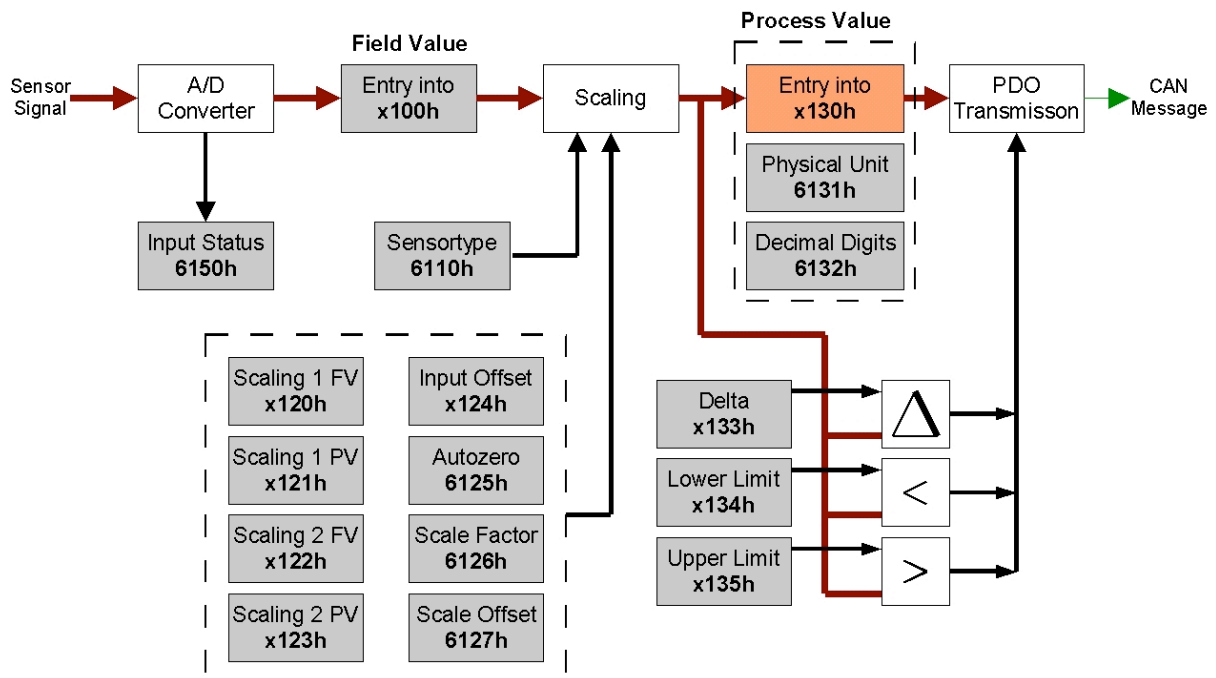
Field Value

Process Value

Sensor Signal

A/D Converter

Entry into **x100h**

Scaling

Entry into **x130h**

PDO Transmisson

CAN Message

Physical Unit **6131h**

Decimal Digits **6132h**

Input Status **6150h**

Sensortype **6110h**

Scaling 1 FV **x120h**

Input Offset **x124h**

Scaling 1 PV **x121h**

Autozero **6125h**

Scaling 2 FV **x122h**

Scale Factor **6126h**

Scaling 2 PV **x123h**

Scale Offset **6127h**

Delta **x133h**

$\Delta$

Lower Limit **x134h**

$<$

Upper Limit **x135h**

$>$